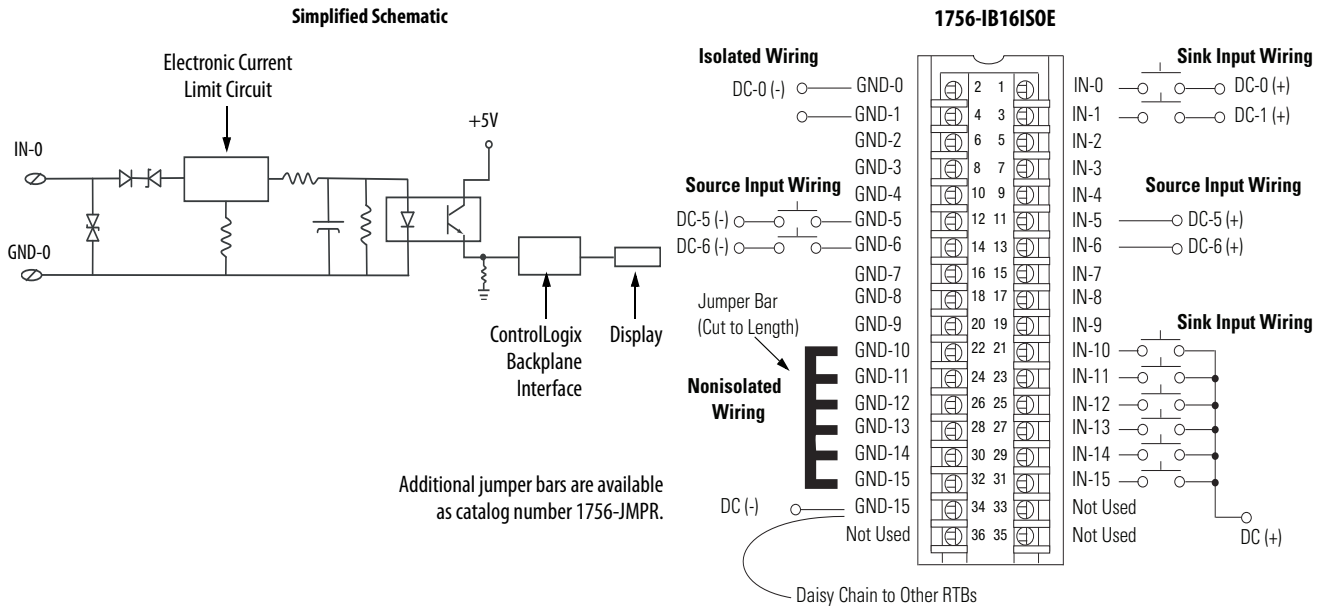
Simplified Schematic

Electronic Current Limit Circuit

+5V

IN-0

GND-0

ControlLogix Backplane Interface

Display

1756-IB16ISOE

Isolated Wiring

DC-0 (-) GND-0

GND-1

GND-2

GND-3

Source Input Wiring

GND-4

DC-5 (-) GND-5

DC-6 (-) GND-6

GND-7

GND-8

Jumper Bar (Cut to Length)

GND-9

GND-10

Nonisolated Wiring

GND-11

GND-12

GND-13

GND-14

GND-15

DC (-) GND-15

Not Used

| 2 | 1 |
|---|---|
| 4 | 3 |
| 6 | 5 |
| 8 | 7 |
| 10 | 9 |
| 12 | 11 |
| 14 | 13 |
| 16 | 15 |
| 18 | 17 |
| 20 | 19 |
| 22 | 21 |
| 24 | 23 |
| 26 | 25 |
| 28 | 27 |
| 30 | 29 |
| 32 | 31 |
| 34 | 33 |
| 36 | 35 |

Sink Input Wiring

IN-0 DC-0 (+)

IN-1 DC-1 (+)

IN-2

IN-3

IN-4

Source Input Wiring

IN-5 DC-5 (+)

IN-6 DC-6 (+)

IN-7

IN-8

IN-9

Sink Input Wiring

IN-10

IN-11

IN-12

IN-13

IN-14

IN-15

Not Used

Not Used

DC (+)

Additional jumper bars are available as catalog number 1756-JMPR.

Daisy Chain to Other RTBs